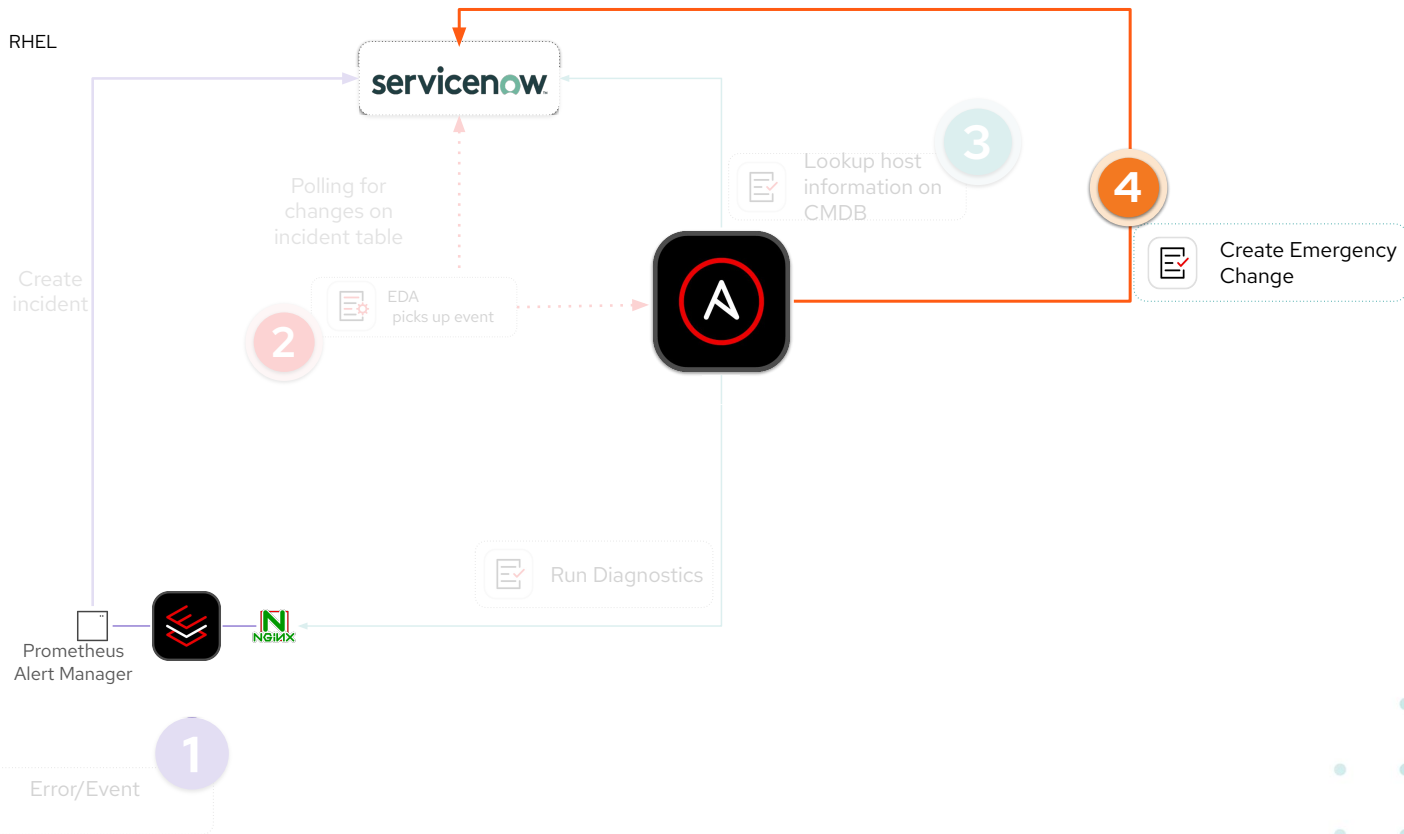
RHEL

servicenow

Polling for changes on incident table

3

Lookup host information on CMDB

4

Create Emergency Change

Create incident

EDA picks up event

2

Run Diagnostics

Prometheus Alert Manager

NGINX

1

Error/Event